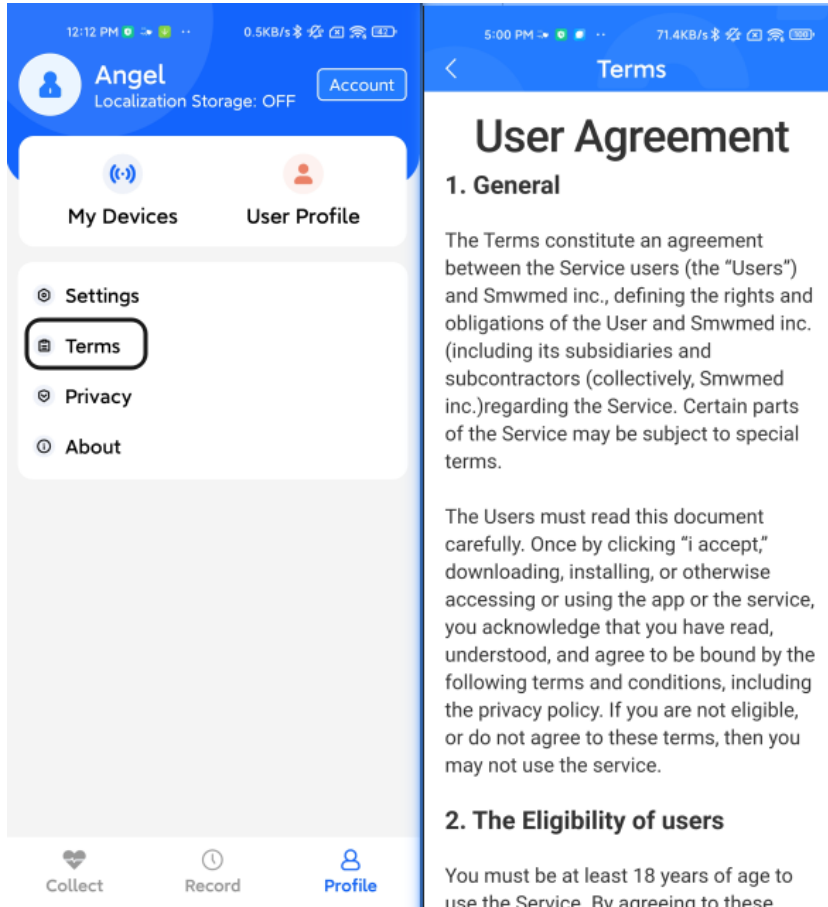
12:12 PM ·· 0.5KB/s 42

Angel
Localization Storage: OFF
Account

My Devices
User Profile

Settings
Terms
Privacy
About

Collect
Record
Profile

5:00 PM ·· 71.4KB/s 100

Terms

User Agreement

1. General

The Terms constitute an agreement between the Service users (the "Users") and Smwmed inc., defining the rights and obligations of the User and Smwmed inc. (including its subsidiaries and subcontractors (collectively, Smwmed inc.)regarding the Service. Certain parts of the Service may be subject to special terms.

The Users must read this document carefully. Once by clicking "i accept," downloading, installing, or otherwise accessing or using the app or the service, you acknowledge that you have read, understood, and agree to be bound by the following terms and conditions, including the privacy policy. If you are not eligible, or do not agree to these terms, then you may not use the service.

2. The Eligibility of users

You must be at least 18 years of age to use the Service. By agreeing to these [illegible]